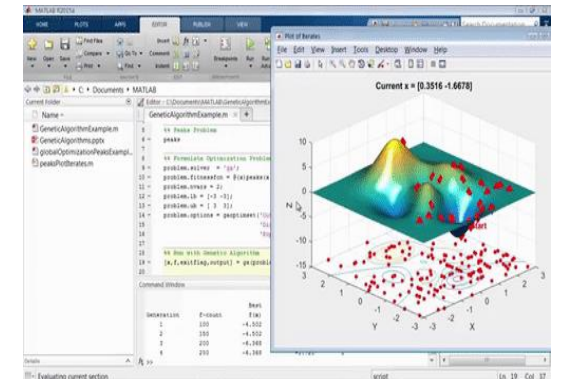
MATLAB R2015b

HOME PLOTS APPS EDITOR PUBLISH VIEW

Search Documentation

New Open Save Find Files Compare Print Go To Find Insert Comment Indent Breakpoints Run

FILE NAVIGATE EDIT BREAKPOINTS

C: > Documents > MATLAB

Current Folder

Name

GeneticAlgorithmExample.m
GeneticAlgorithms.pptx
globalOptimizationPeaksExampl...
peaksPlotIterates.m

Editor - C:\Documents\MATLAB\GeneticAlgorithmExample.m

GeneticAlgorithmExample.m

%% Peaks Problem
peaks

%% Formulate Optimization Problem
problem.solver = 'ga';
problem.fitnessfcn = @(x)peaks(x
problem.nvars = 2;
problem.lb = [-3 -3];
problem.ub = [ 3 3];
problem.options = gaoptimset('Di
'Di
'Pl

%% Run with Genetic Algorithm
[x,f,exitflag,output] = ga(probl

Command Window

| Generation | f-count | Best f(x) |
|---|---|---|
| 1 | 100 | -4.502 |
| 2 | 150 | -4.502 |
| 3 | 200 | -6.365 |
| 4 | 250 | -6.365 |

fx >>

Details

Evaluating current section

script

Ln 19 Col 37

Plot of Iterates

File Edit View Insert Tools Desktop Window Help

Current x = [0.3516 -1.6678]

Start

10
5
0
-5
-10
-15

Z

Y

X

3 2 1 0 -1 -2 -3

-3 -2 -1 0 1 2 3